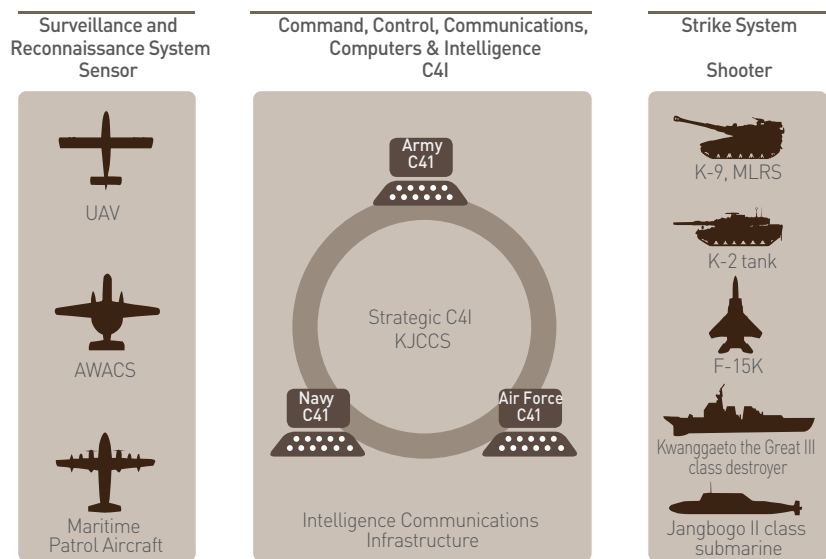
Surveillance and Reconnaissance System
Sensor

UAV

AWACS

Maritime Patrol Aircraft

Command, Control, Communications, Computers & Intelligence
C4I

Army C41

Strategic C4I
KJCCS

Navy C41

Air Force C41

Intelligence Communications Infrastructure

Strike System

Shooter

K-9, MLRS

K-2 tank

F-15K

Kwanggaeto the Great III class destroyer

Jangbogo II class submarine